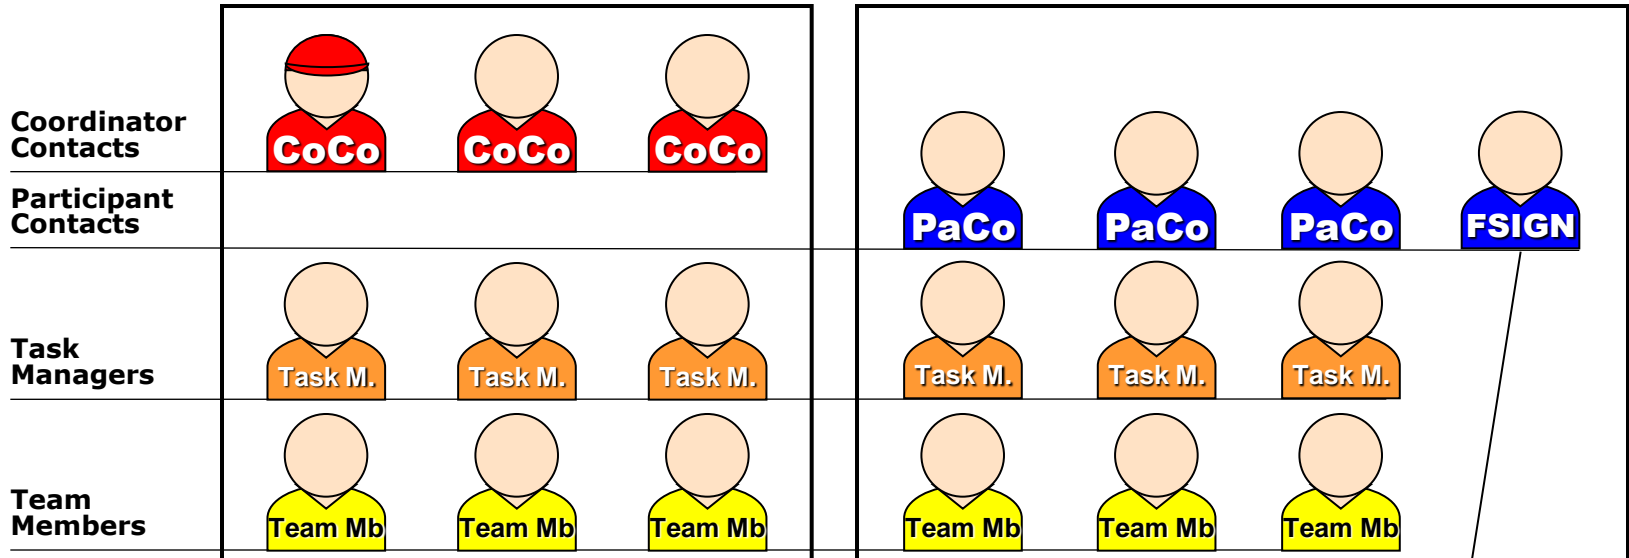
Coordinator Contacts

CoCo CoCo CoCo

Participant Contacts

PaCo PaCo PaCo FSIGN

Task Managers

Task M. Task M. Task M. Task M. Task M. Task M.

Team Members

Team Mb Team Mb Team Mb Team Mb Team Mb Team Mb